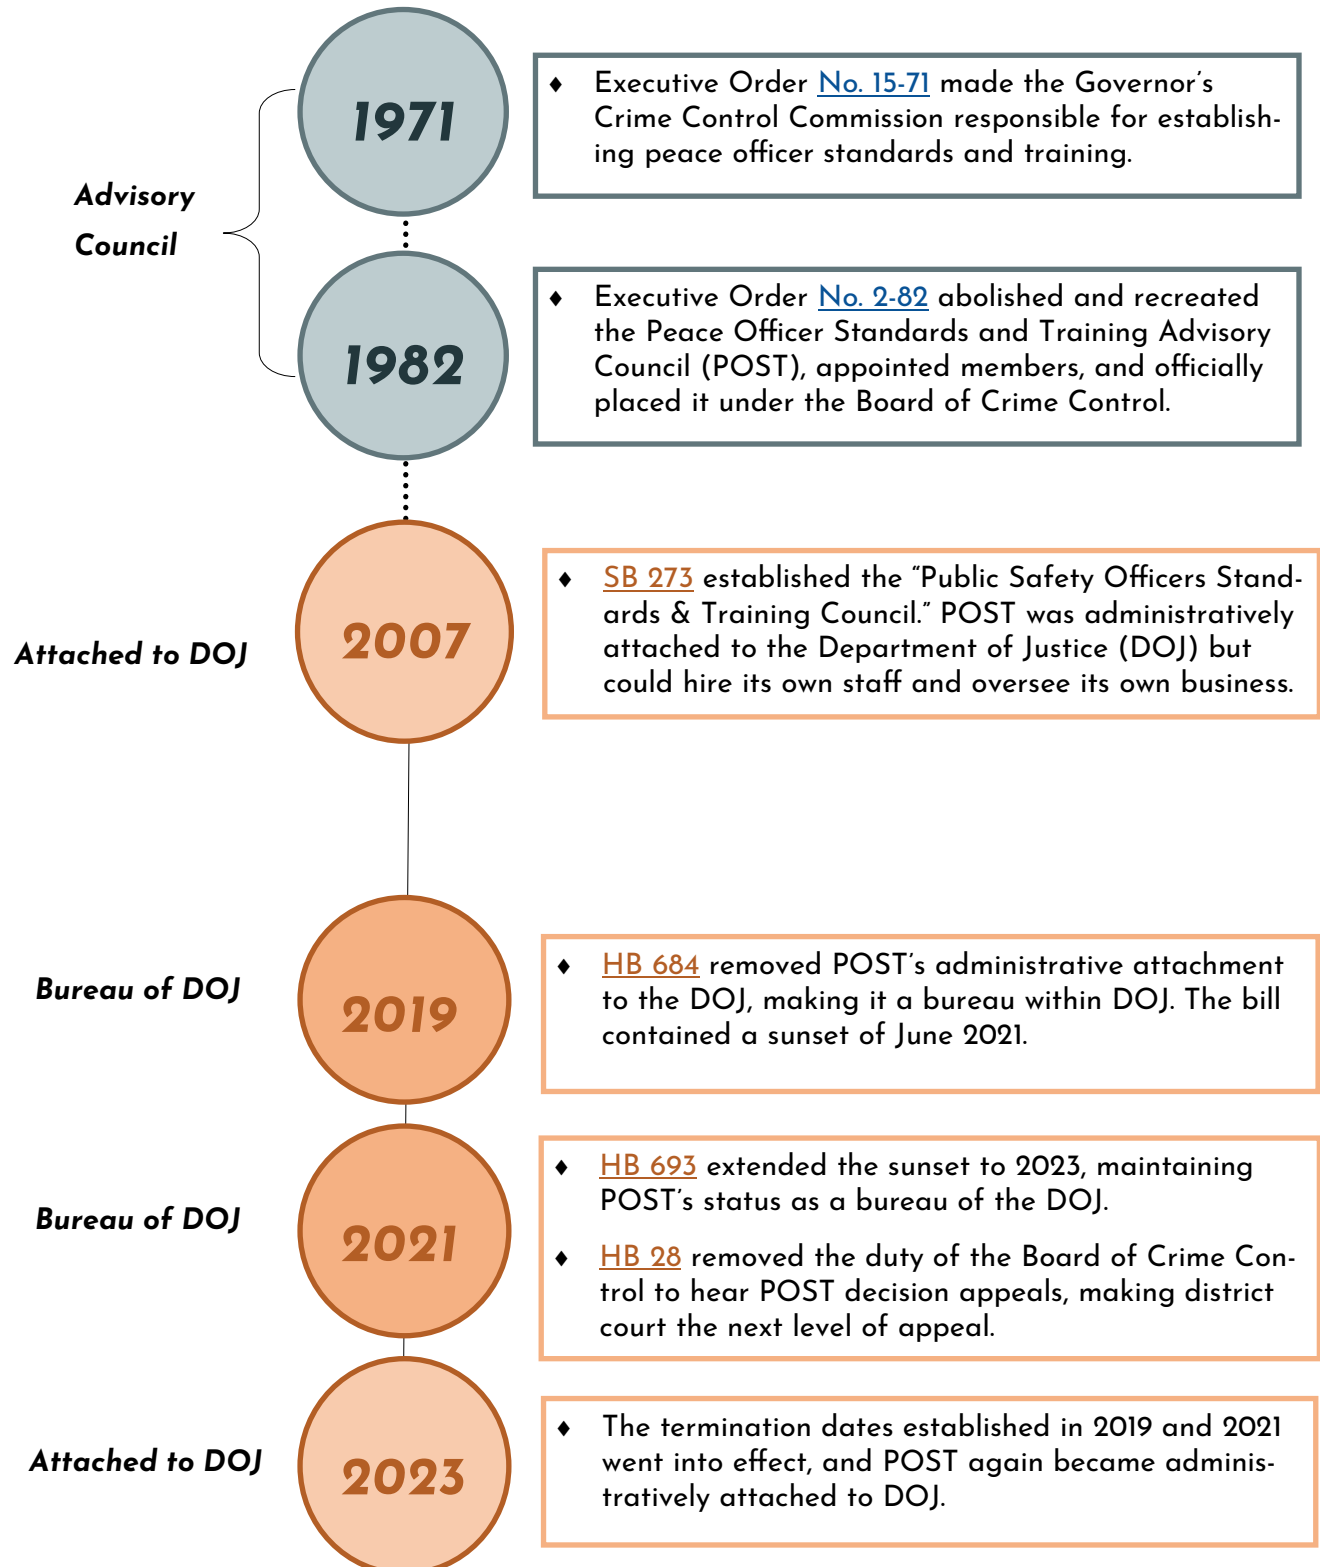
Advisory Council

1971

- Executive Order No. 15-71 made the Governor's Crime Control Commission responsible for establishing peace officer standards and training.

1982

- Executive Order No. 2-82 abolished and recreated the Peace Officer Standards and Training Advisory Council (POST), appointed members, and officially placed it under the Board of Crime Control.

Attached to DOJ

2007

- SB 273 established the "Public Safety Officers Standards & Training Council." POST was administratively attached to the Department of Justice (DOJ) but could hire its own staff and oversee its own business.

Bureau of DOJ

2019

- HB 684 removed POST's administrative attachment to the DOJ, making it a bureau within DOJ. The bill contained a sunset of June 2021.

Bureau of DOJ

2021

- HB 693 extended the sunset to 2023, maintaining POST's status as a bureau of the DOJ.
- HB 28 removed the duty of the Board of Crime Control to hear POST decision appeals, making district court the next level of appeal.

Attached to DOJ

2023

- The termination dates established in 2019 and 2021 went into effect, and POST again became administratively attached to DOJ.